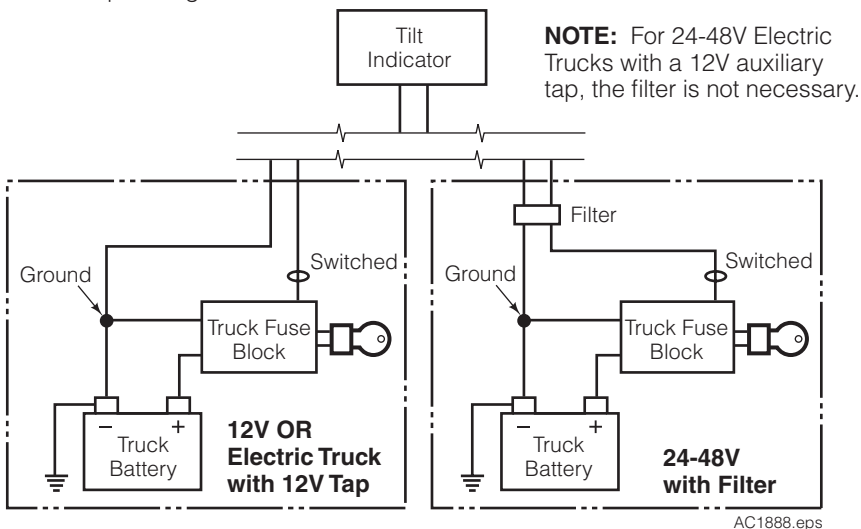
Tilt Indicator

NOTE: For 24-48V Electric Trucks with a 12V auxiliary tap, the filter is not necessary.

Ground

Switched

Truck Fuse Block

$-$ $+$
Truck Battery

12V OR Electric Truck with 12V Tap

Filter

Ground

Switched

Truck Fuse Block

$-$ $+$
Truck Battery

24-48V with Filter

AC1888.eps